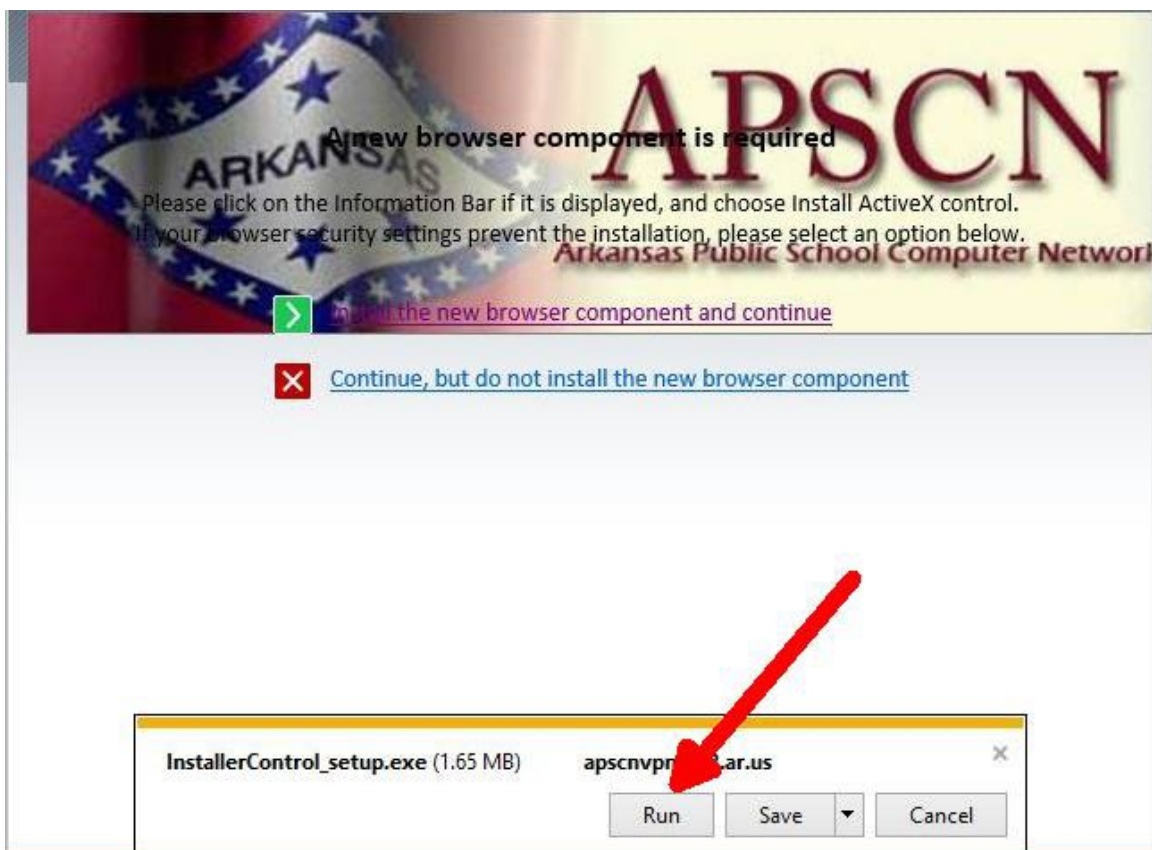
ARKANSAS

APSCN

Arkansas Public School Computer Network

A new browser component is required

Please click on the Information Bar if it is displayed, and choose Install ActiveX control. If your browser security settings prevent the installation, please select an option below.

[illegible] the new browser component and continue

Continue, but do not install the new browser component

InstallerControl_setup.exe (1.65 MB) apscnvpr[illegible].ar.us

Run Save Cancel